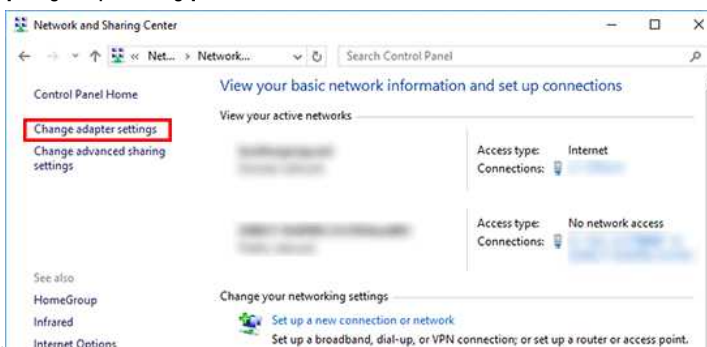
Network and Sharing Center

« Net... › Network...

Search Control Panel

Control Panel Home

Change adapter settings

Change advanced sharing settings

View your basic network information and set up connections

View your active networks

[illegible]
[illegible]

Access type: Internet
Connections: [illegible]

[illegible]
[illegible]

Access type: No network access
Connections: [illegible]

See also

HomeGroup

Infrared

Internet Options

Change your networking settings

Set up a new connection or network

Set up a broadband, dial-up, or VPN connection; or set up a router or access point.